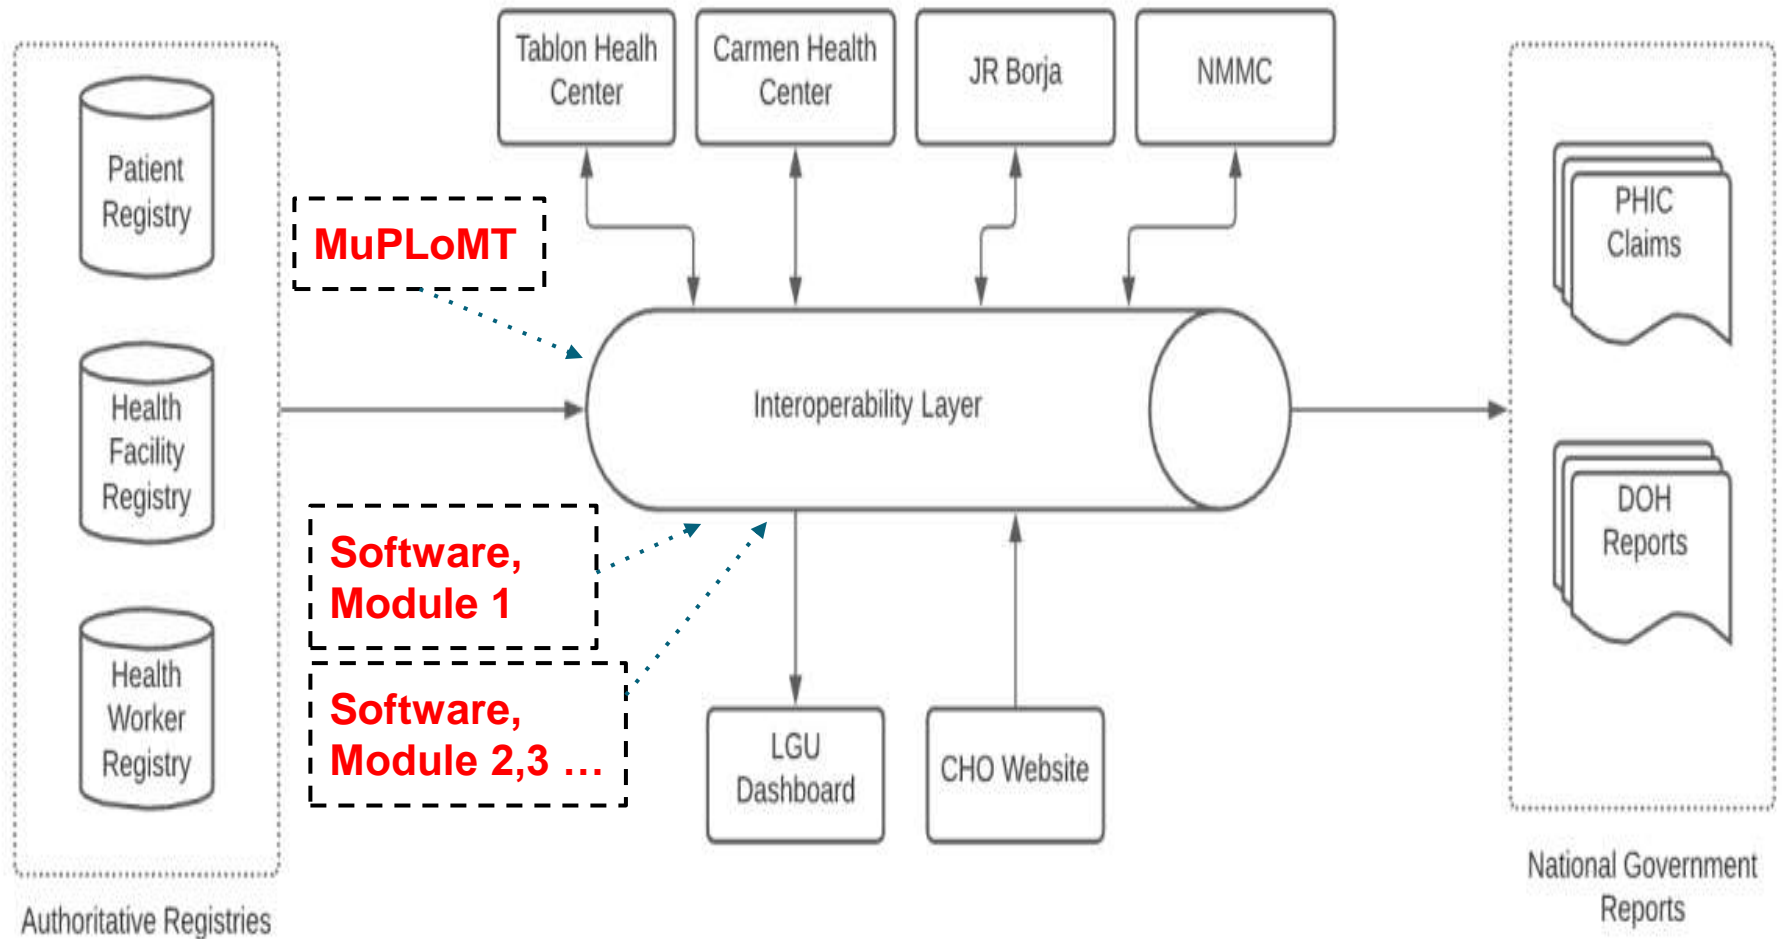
Tablon Healh Center

Carmen Health Center

JR Borja

NMMC

Patient Registry

Health Facility Registry

Health Worker Registry

Authoritative Registries

MuPLoMT

Interoperability Layer

Software, Module 1

Software, Module 2,3 …

LGU Dashboard

CHO Website

PHIC Claims

DOH Reports

National Government Reports